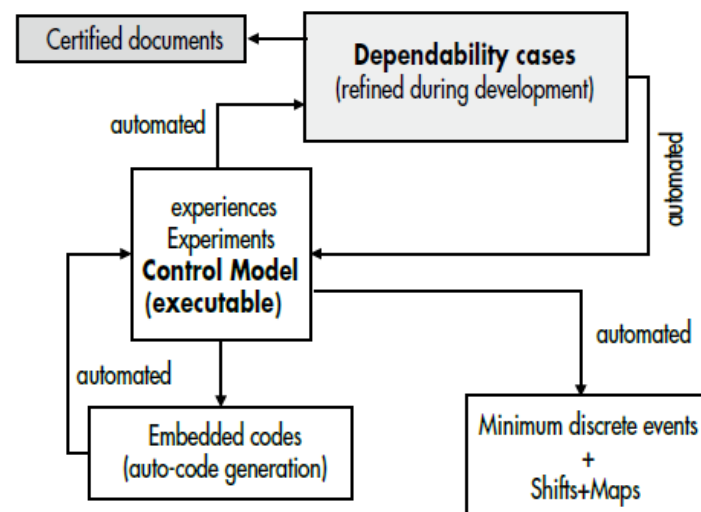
Certified documents

**Dependability cases**
(refined during development)

automated

automated

experiences
Experiments
**Control Model**
**(executable)**

automated

automated

Embedded codes
(auto-code generation)

Minimum discrete events
+
Shifts+Maps